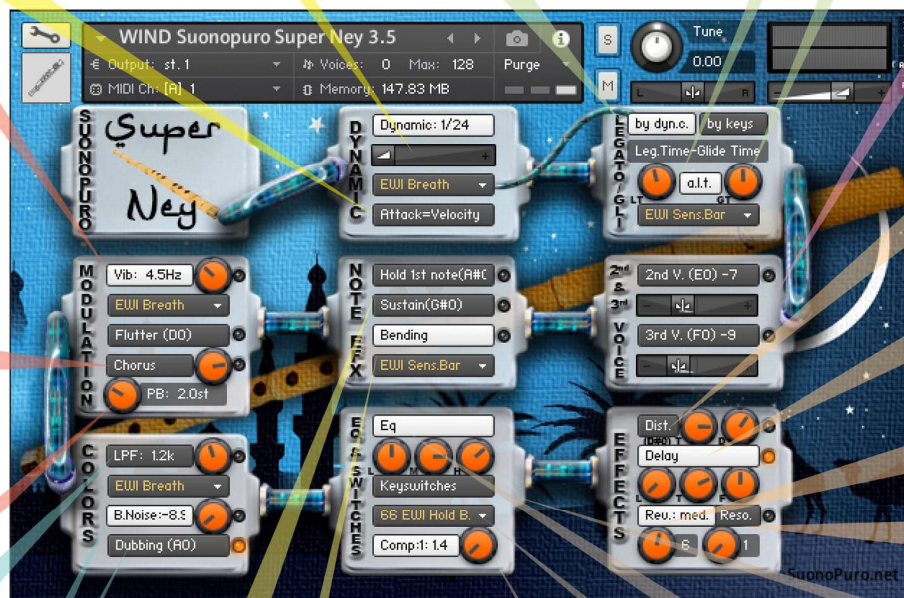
WIND Suonopuro Super Ney 3.5

Output: st. 1
Voices: 0 Max: 128
Purge
MIDI Ch: [A] 1
Memory: 147.83 MB

S
M
Tune
0.00
L
R

SUONOPURO
Super Ney

DYNAMIC
Dynamic: 1/24
EWI Breath
Attack=Velocity

LEGATO/GLI
by dyn.c.
by keys
Leg.Time-Glide Time
LT
a.l.t.
GT
EWI Sens.Bar

MODULATION
Vib: 4.5Hz
EWI Breath
Flutter (D0)
Chorus
PB: 2.0st

NOTE EFX
Hold 1st note(A#0
Sustain(G#0)
Bending
EWI Sens.Bar

2nd & 3rd VOICE
2nd V. (E0) -7
3rd V. (F0) -9

COLORS
LPF: 1.2k
EWI Breath
B.Noise:-8.5
Dubbing (A0)

EQ & SWITCHES
Eq
L
M
H
Keyswitches
66 EWI Hold B.
Comp:1: 1.4

EFFECTS
Dist.
(B#0)
T
D
Delay
L
T
F
Rev.: med.
Reso.
6
1

SuonoPuro.net